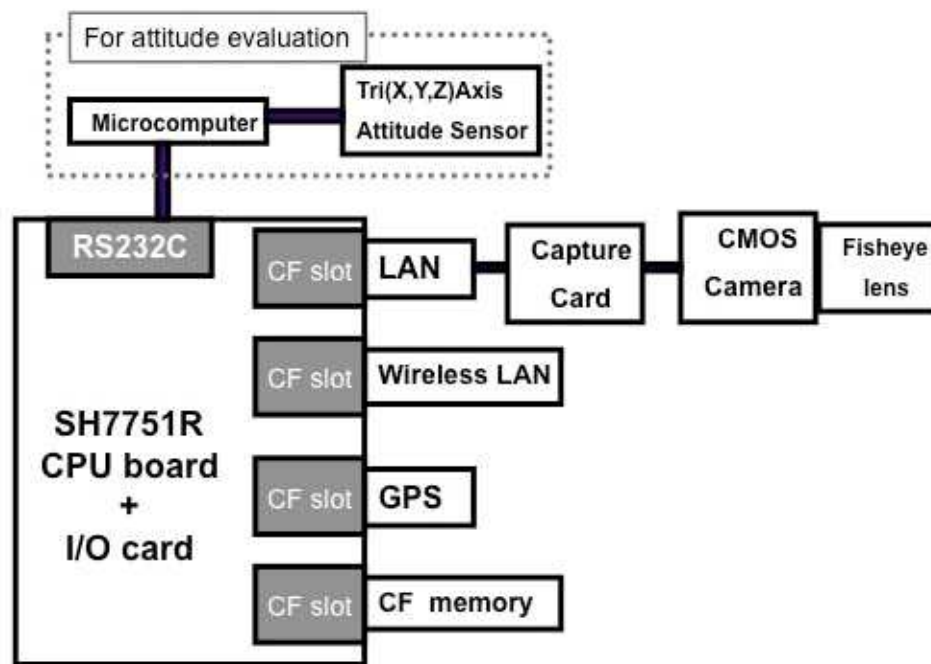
For attitude evaluation

Microcomputer

Tri(X,Y,Z)Axis Attitude Sensor

RS232C

CF slot

LAN

Capture Card

CMOS Camera

Fisheye lens

CF slot

Wireless LAN

SH7751R CPU board + I/O card

CF slot

GPS

CF slot

CF memory